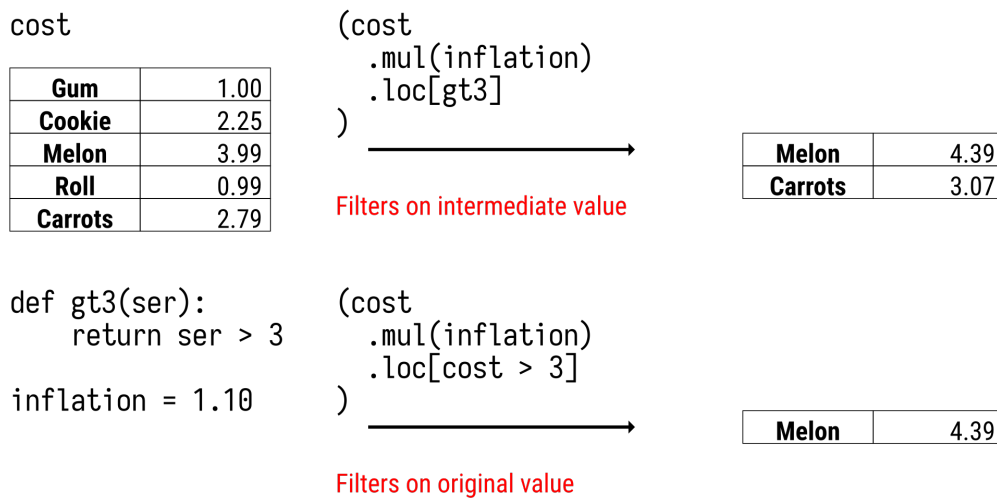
cost

| Gum | 1.00 |
|---|---|
| Cookie | 2.25 |
| Melon | 3.99 |
| Roll | 0.99 |
| Carrots | 2.79 |

(cost
  .mul(inflation)
  .loc[gt3]
)

Filters on intermediate value

| Melon | 4.39 |
|---|---|
| Carrots | 3.07 |

def gt3(ser):
    return ser > 3

inflation = 1.10

(cost
  .mul(inflation)
  .loc[cost > 3]
)

| Melon | 4.39 |
|---|---|

Filters on original value